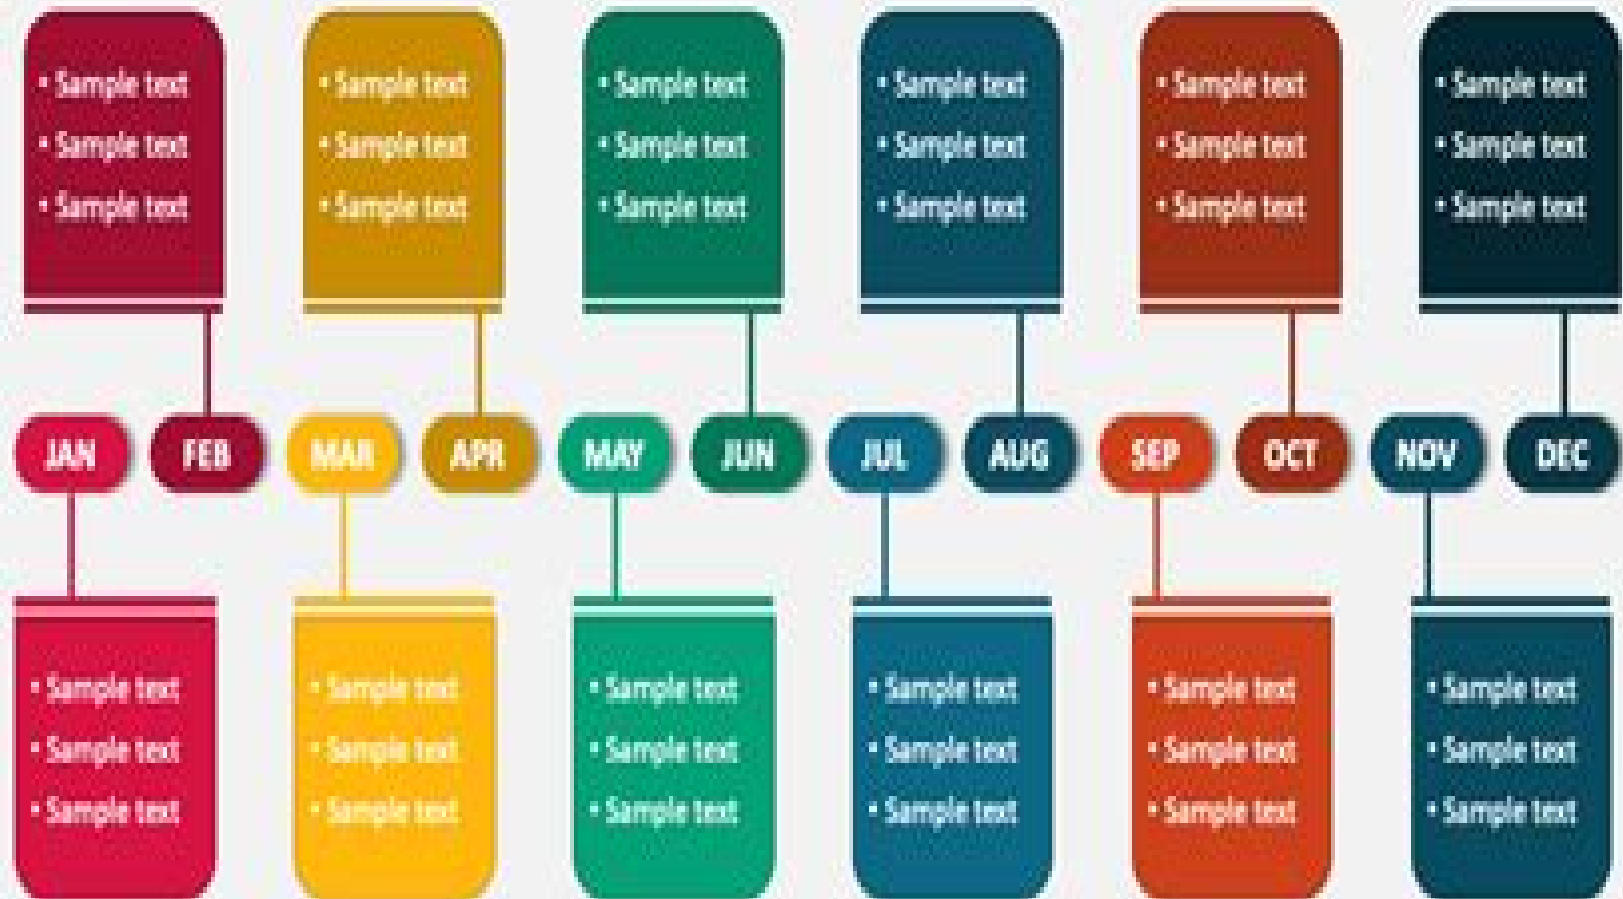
• Sample text
• Sample text
• Sample text

• Sample text
• Sample text
• Sample text

• Sample text
• Sample text
• Sample text

• Sample text
• Sample text
• Sample text

• Sample text
• Sample text
• Sample text

• Sample text
• Sample text
• Sample text

JAN FEB MAR APR MAY JUN JUL AUG SEP OCT NOV DEC

• Sample text
• Sample text
• Sample text

• Sample text
• Sample text
• Sample text

• Sample text
• Sample text
• Sample text

• Sample text
• Sample text
• Sample text

• Sample text
• Sample text
• Sample text

• Sample text
• Sample text
• Sample text